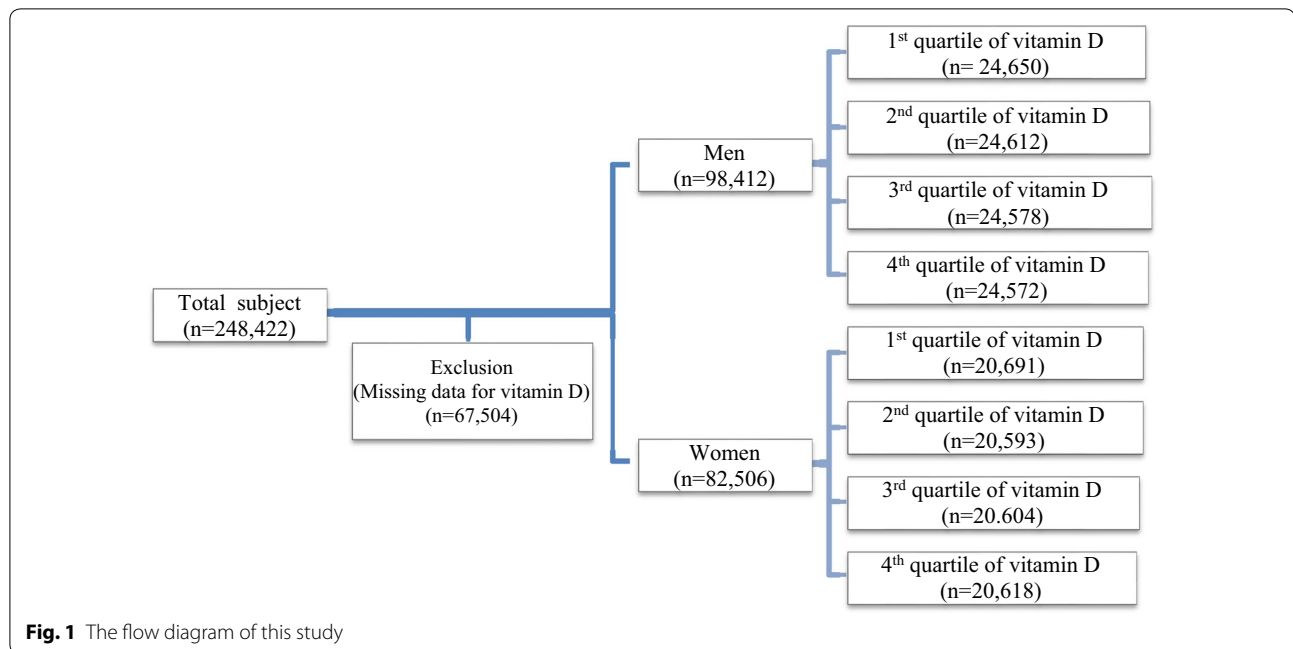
Total subject
(n=248,422)

Exclusion
(Missing data for vitamin D)
(n=67,504)

Men
(n=98,412)

1$^{st}$ quartile of vitamin D
(n= 24,650)

2$^{nd}$ quartile of vitamin D
(n=24,612)

3$^{rd}$ quartile of vitamin D
(n=24,578)

4$^{th}$ quartile of vitamin D
(n=24,572)

Women
(n=82,506)

1$^{st}$ quartile of vitamin D
(n=20,691)

2$^{nd}$ quartile of vitamin D
(n=20,593)

3$^{rd}$ quartile of vitamin D
(n=20.604)

4$^{th}$ quartile of vitamin D
(n=20,618)

**Fig. 1** The flow diagram of this study